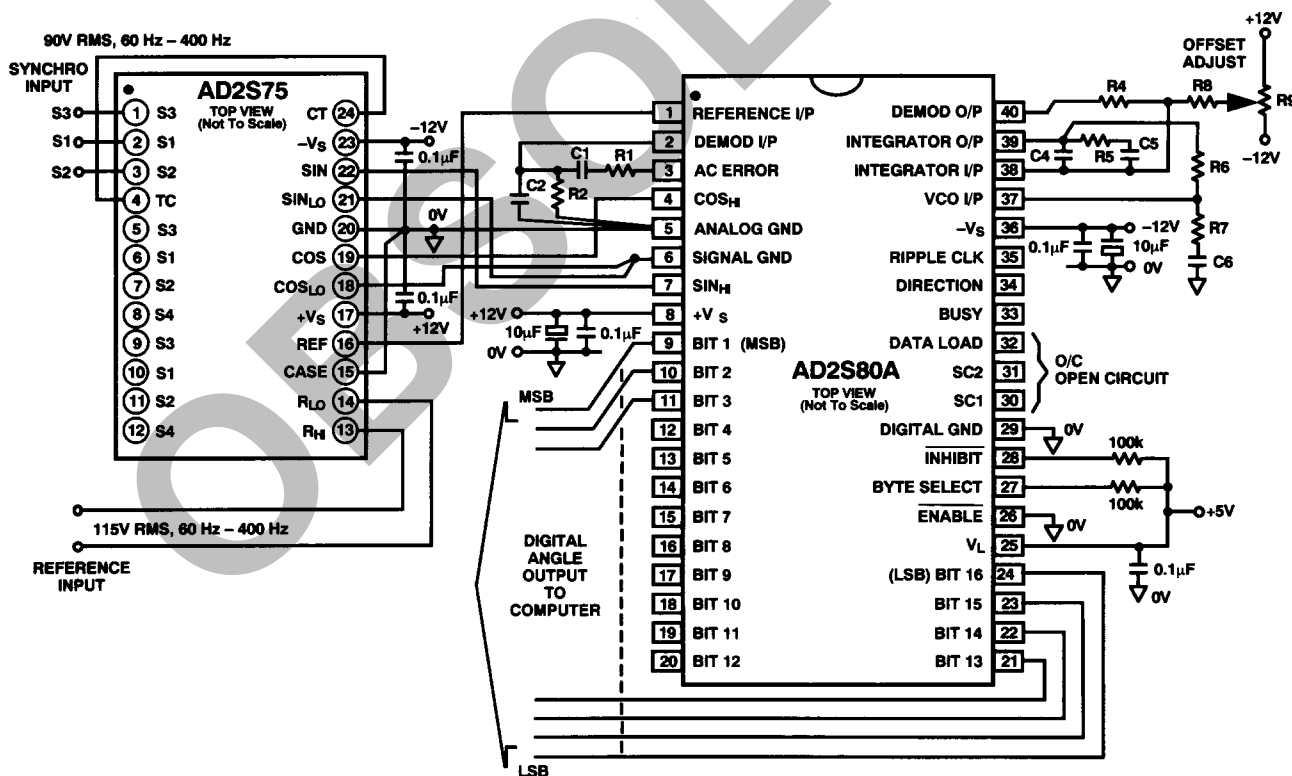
90V RMS, 60 Hz – 400 Hz

SYNCHRO INPUT

AD2S75
TOP VIEW
(Not To Scale)

S3 ① S3
S1 ② S1
S2 ③ S2
④ TC
⑤ S3
⑥ S1
⑦ S2
⑧ S4
⑨ S3
⑩ S1
⑪ S2
⑫ S4

CT ㉔
$-V_S$ ㉓
SIN ㉒
$SIN_{LO}$ ㉑
GND ⑳
COS ⑲
$COS_{LO}$ ⑱
$+V_S$ ⑰
REF ⑯
CASE ⑮
$R_{LO}$ ⑭
$R_{HI}$ ⑬

–12V
0.1µF
0V
0.1µF
+12V

C1 R1 C2 R2

+12V
10µF 0.1µF
0V

MSB

115V RMS, 60 Hz – 400 Hz

REFERENCE INPUT

DIGITAL ANGLE OUTPUT TO COMPUTER

LSB

1 REFERENCE I/P
2 DEMOD I/P
3 AC ERROR
4 $COS_{HI}$
5 ANALOG GND
6 SIGNAL GND
7 $SIN_{HI}$
8 $+V_S$
9 BIT 1 (MSB)
10 BIT 2
11 BIT 3
12 BIT 4
13 BIT 5
14 BIT 6
15 BIT 7
16 BIT 8
17 BIT 9
18 BIT 10
19 BIT 11
20 BIT 12

AD2S80A
TOP VIEW
(Not To Scale)

DEMOD O/P 40
INTEGRATOR O/P 39
INTEGRATOR I/P 38
VCO I/P 37
$-V_S$ 36
RIPPLE CLK 35
DIRECTION 34
BUSY 33
DATA LOAD 32
SC2 31
SC1 30
DIGITAL GND 29
$\overline{INHIBIT}$ 28
BYTE SELECT 27
$\overline{ENABLE}$ 26
$V_L$ 25
(LSB) BIT 16 24
BIT 15 23
BIT 14 22
BIT 13 21

R4 R8
+12V
OFFSET ADJUST
R9
–12V
C4 R5 C5
R6
R7
C6
–12V
0.1µF 10µF
0V

O/C OPEN CIRCUIT

0V
100k
100k
+5V
0V
0.1µF
0V